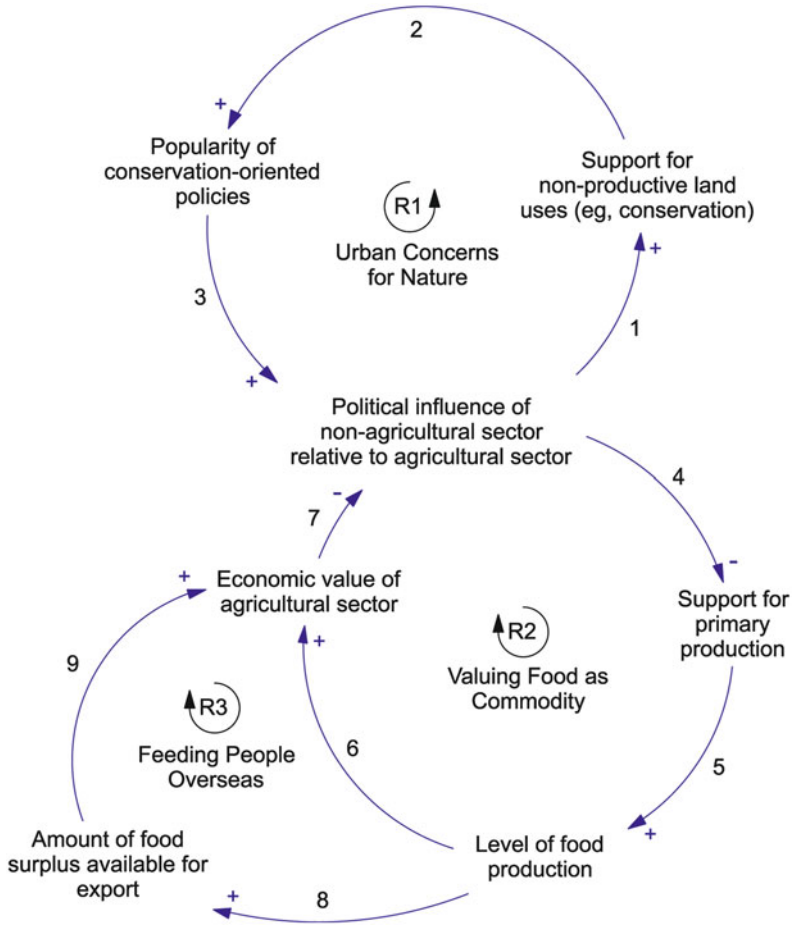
2

+

Popularity of conservation-oriented policies

Support for non-productive land uses (eg, conservation)

R1

Urban Concerns for Nature

+

3

1

+

Political influence of non-agricultural sector relative to agricultural sector

-

7

4

+

Economic value of agricultural sector

-

Support for primary production

+

R2

9

Valuing Food as Commodity

R3

6

5

Feeding People Overseas

Amount of food surplus available for export

Level of food production

+

+

8